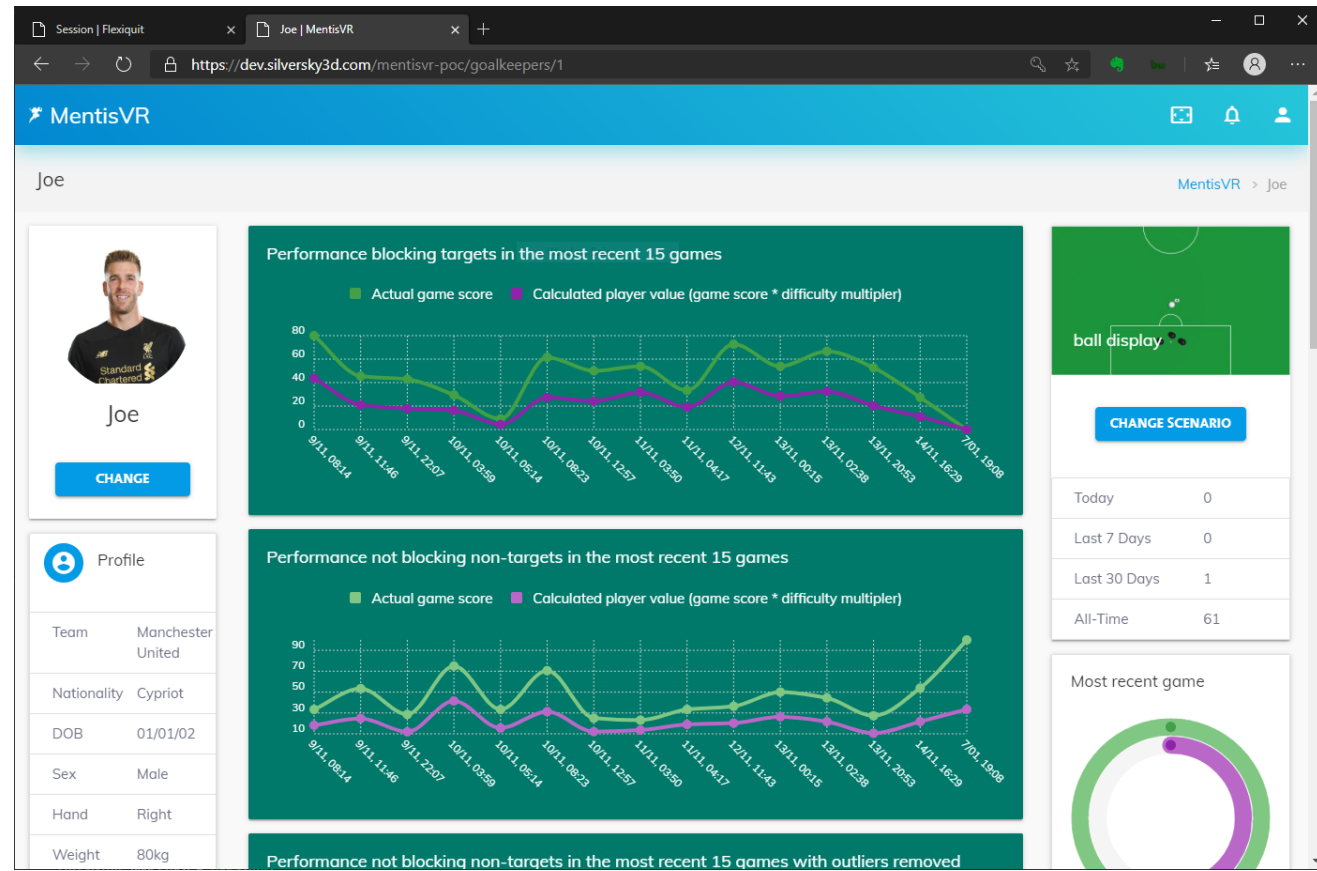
Session | Flexiquit
Joe | MentisVR
https://dev.silversky3d.com/mentisvr-poc/goalkeepers/1

MentisVR

Joe

MentisVR > Joe

Standard Chartered

Joe

CHANGE

Profile

| Team | Manchester United |
|---|---|
| Nationality | Cypriot |
| DOB | 01/01/02 |
| Sex | Male |
| Hand | Right |
| Weight | 80kg |

Performance blocking targets in the most recent 15 games

Actual game score
Calculated player value (game score * difficulty multipler)

80
60
40
20
0

9/11, 08:14
9/11, 11:46
9/11, 22:07
10/11, 03:59
10/11, 05:14
10/11, 08:23
10/11, 12:57
11/11, 03:50
11/11, 04:17
12/11, 11:43
13/11, 00:15
13/11, 02:38
13/11, 20:53
14/11, 16:29
7/01, 19:08

Performance not blocking non-targets in the most recent 15 games

Actual game score
Calculated player value (game score * difficulty multipler)

90
70
50
30
10

9/11, 08:14
9/11, 11:46
9/11, 22:07
10/11, 03:59
10/11, 05:14
10/11, 08:23
10/11, 12:57
11/11, 03:50
11/11, 04:17
12/11, 11:43
13/11, 00:15
13/11, 02:38
13/11, 20:53
14/11, 16:29
7/01, 19:08

Performance not blocking non-targets in the most recent 15 games with outliers removed

ball display

CHANGE SCENARIO

| Today | 0 |
|---|---|
| Last 7 Days | 0 |
| Last 30 Days | 1 |
| All-Time | 61 |

Most recent game